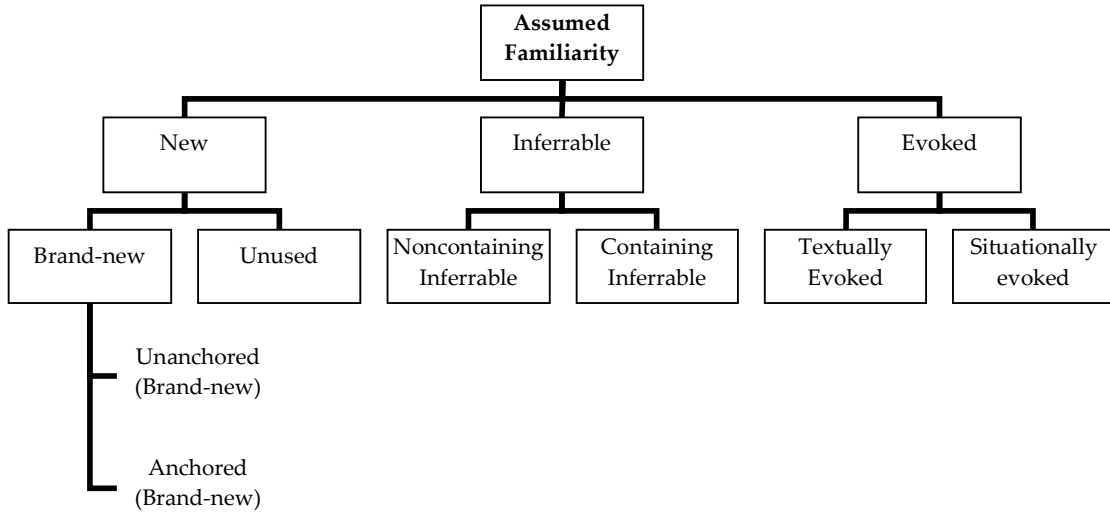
**Assumed Familiarity**

New

Inferrable

Evoked

Brand-new

Unused

Noncontaining Inferrable

Containing Inferrable

Textually Evoked

Situationally evoked

Unanchored (Brand-new)

Anchored (Brand-new)